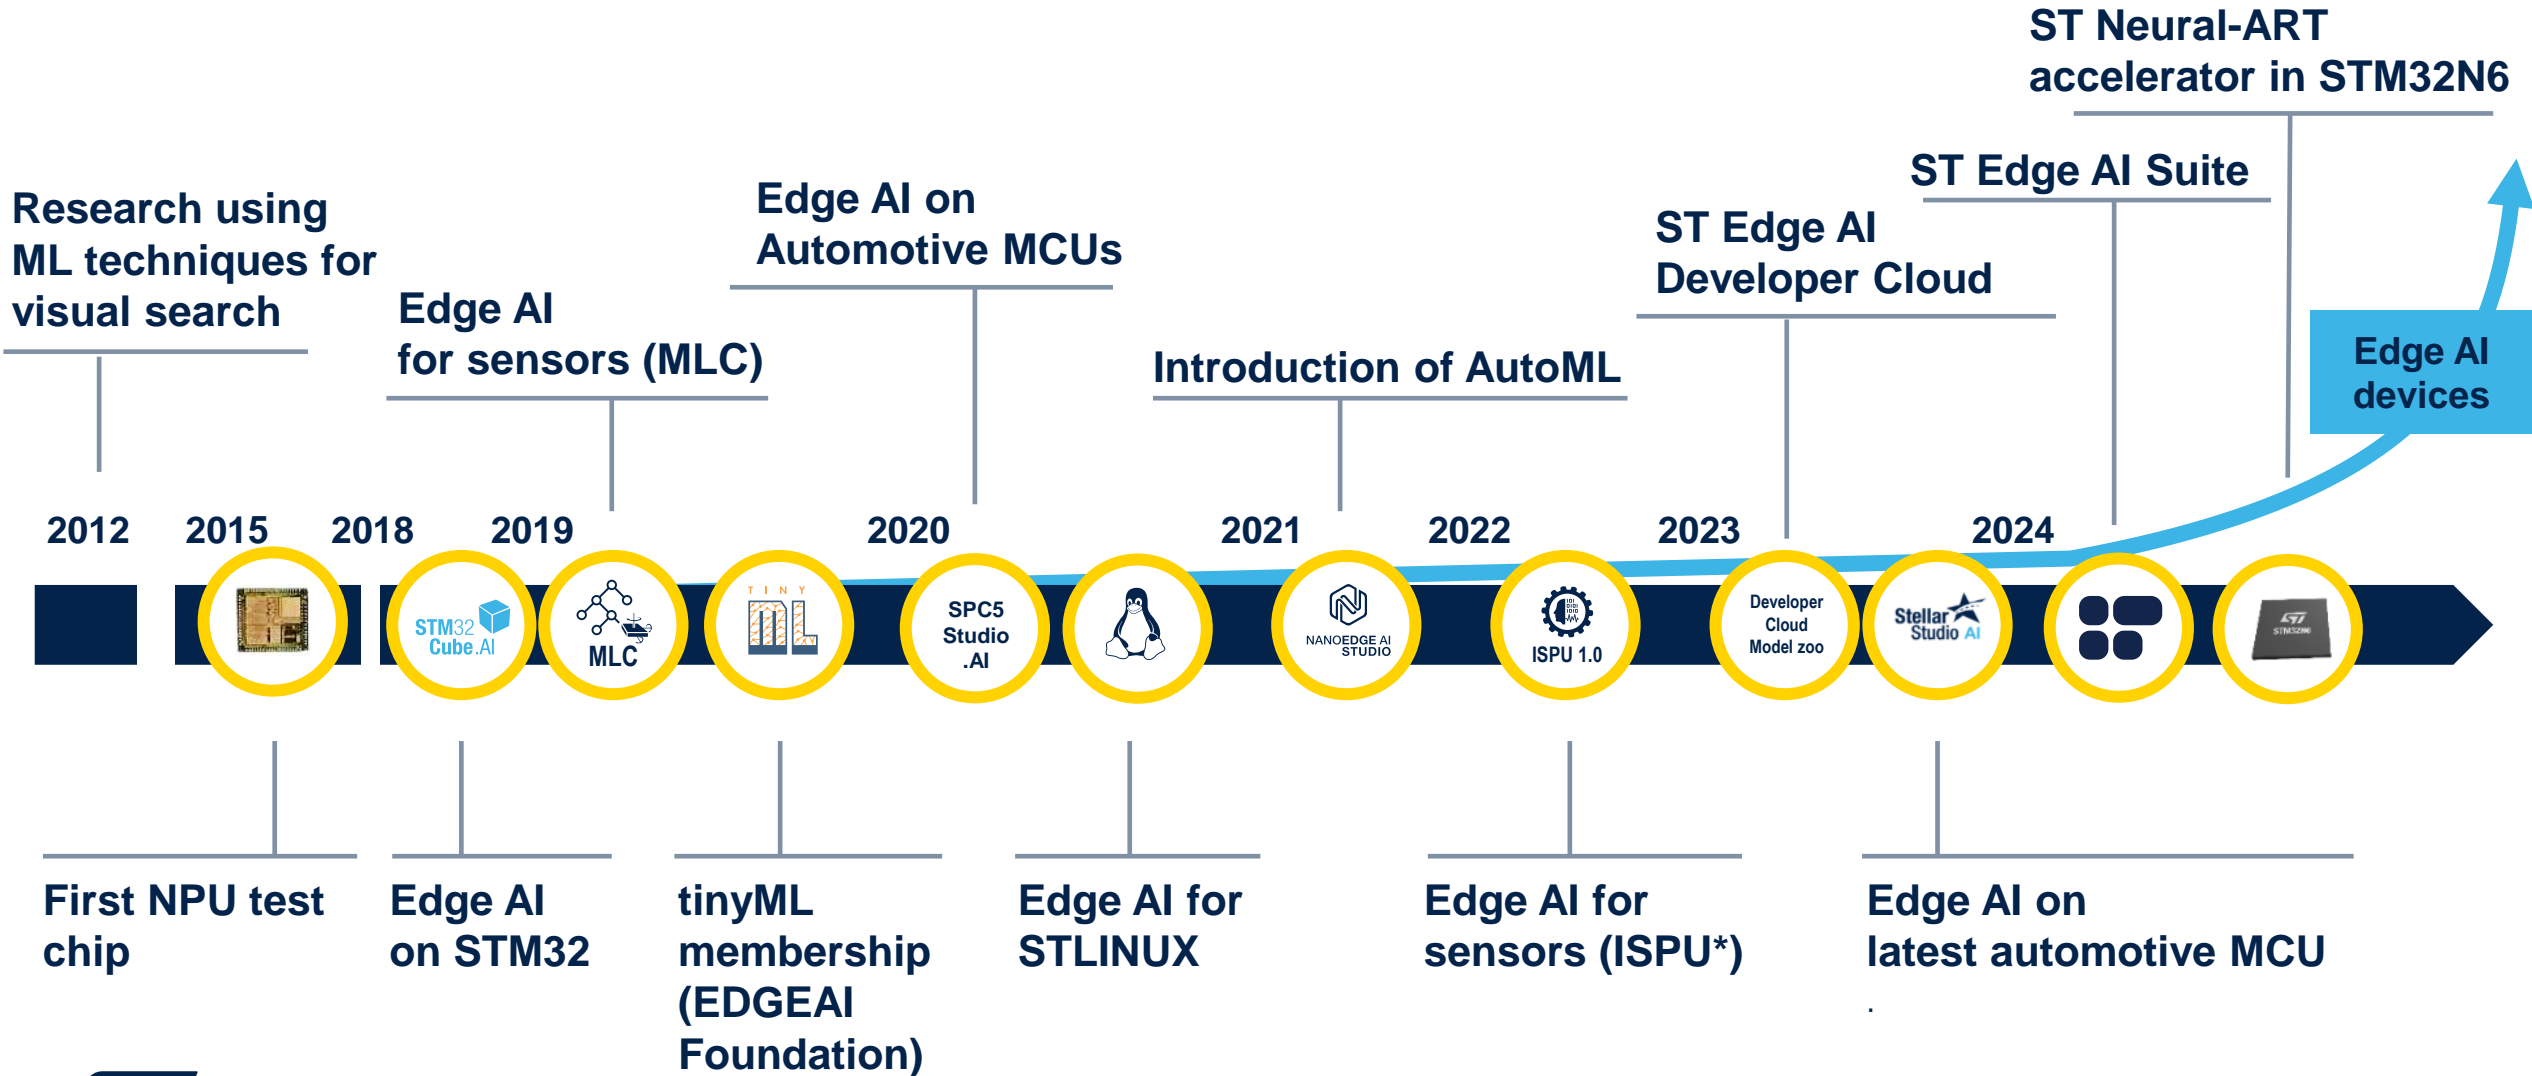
ST Neural-ART accelerator in STM32N6

ST Edge AI Suite

ST Edge AI Developer Cloud

Edge AI devices

Research using ML techniques for visual search

Edge AI on Automotive MCUs

Edge AI for sensors (MLC)

Introduction of AutoML

2012 2015 2018 2019 2020 2021 2022 2023 2024

STM32 Cube.AI

MLC

TINY ML

SPC5 Studio .AI

NANOEDGE AI STUDIO

ISPU 1.0

Developer Cloud Model zoo

Stellar Studio AI

STM32N6

First NPU test chip

Edge AI on STM32

tinyML membership (EDGEAI Foundation)

Edge AI for STLINUX

Edge AI for sensors (ISPU*)

Edge AI on latest automotive MCU